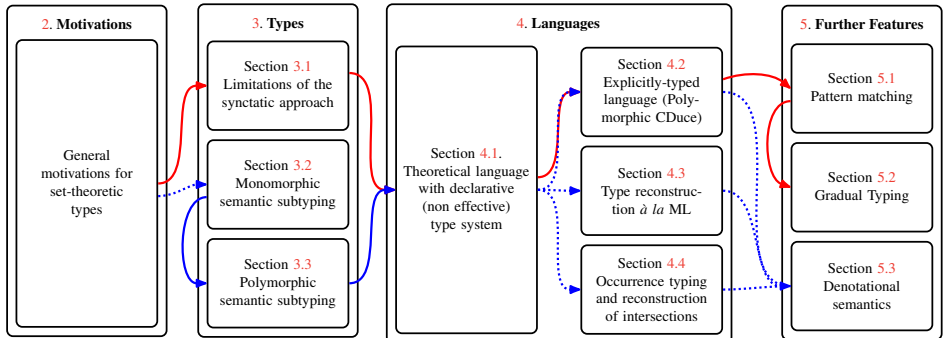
2. Motivations

General motivations for set-theoretic types

3. Types

Section 3.1
Limitations of the synctatic approach

Section 3.2
Monomorphic semantic subtyping

Section 3.3
Polymorphic semantic subtyping

4. Languages

Section 4.1.
Theoretical language with declarative (non effective) type system

Section 4.2
Explicitly-typed language (Polymorphic CDuce)

Section 4.3
Type reconstruction *à la* ML

Section 4.4
Occurrence typing and reconstruction of intersections

5. Further Features

Section 5.1
Pattern matching

Section 5.2
Gradual Typing

Section 5.3
Denotational semantics